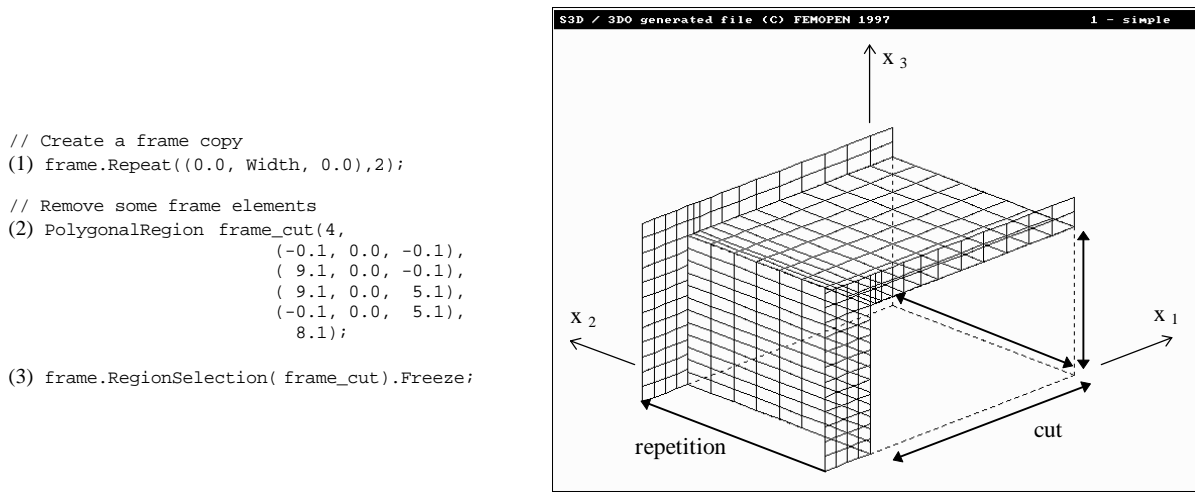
// Create a frame copy
(1) frame.Repeat((0.0, Width, 0.0),2);

// Remove some frame elements
(2) PolygonalRegion frame_cut(4,
(-0.1, 0.0, -0.1),
( 9.1, 0.0, -0.1),
( 9.1, 0.0, 5.1),
(-0.1, 0.0, 5.1),
8.1);

(3) frame.RegionSelection( frame_cut).Freeze;

S3D / 3DO generated file (C) FEMOPEN 1997

1 - simple

x $_3$

x $_2$

x $_1$

repetition

cut